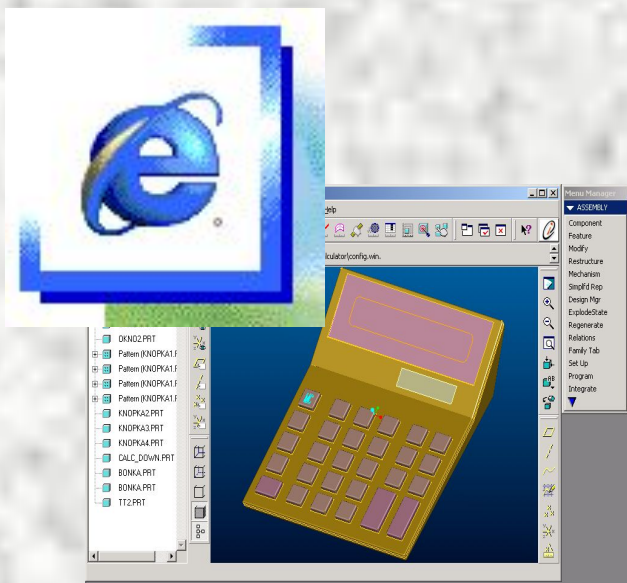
Menu Manager
▼ ASSEMBLY
Component
Feature
Modify
Restructure
Mechanism
Simplfd Rep
Design Mgr
ExplodeState
Regenerate
Relations
Family Tab
Set Up
Program
Integrate

elp

lculator\config.win.

OKNO2.PRT
Pattern (KNOPKA1.F
Pattern (KNOPKA1.F
Pattern (KNOPKA1.F
Pattern (KNOPKA1.F
KNOPKA2.PRT
KNOPKA3.PRT
KNOPKA4.PRT
CALC_DOWN.PRT
BONKA.PRT
BONKA.PRT
TT2.PRT